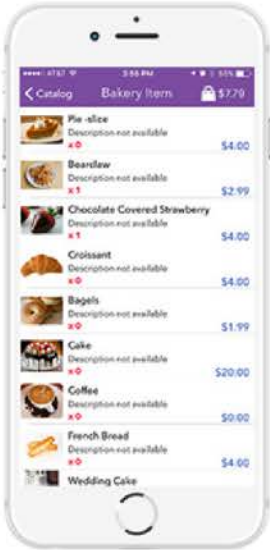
●●●●○ AT&T 3:56 PM 55%

< Catalog Bakery Items $7.79

Pie -slice
Description not available
x0 $4.00

Bearclaw
Description not available
x1 $2.99

Chocolate Covered Strawberry
Description not available
x1 $4.00

Croissant
Description not available
x0 $4.00

Bagels
Description not available
x0 $1.99

Cake
Description not available
x0 $20.00

Coffee
Description not available
x0 $0.00

French Bread
Description not available
x0 $4.00

Wedding Cake